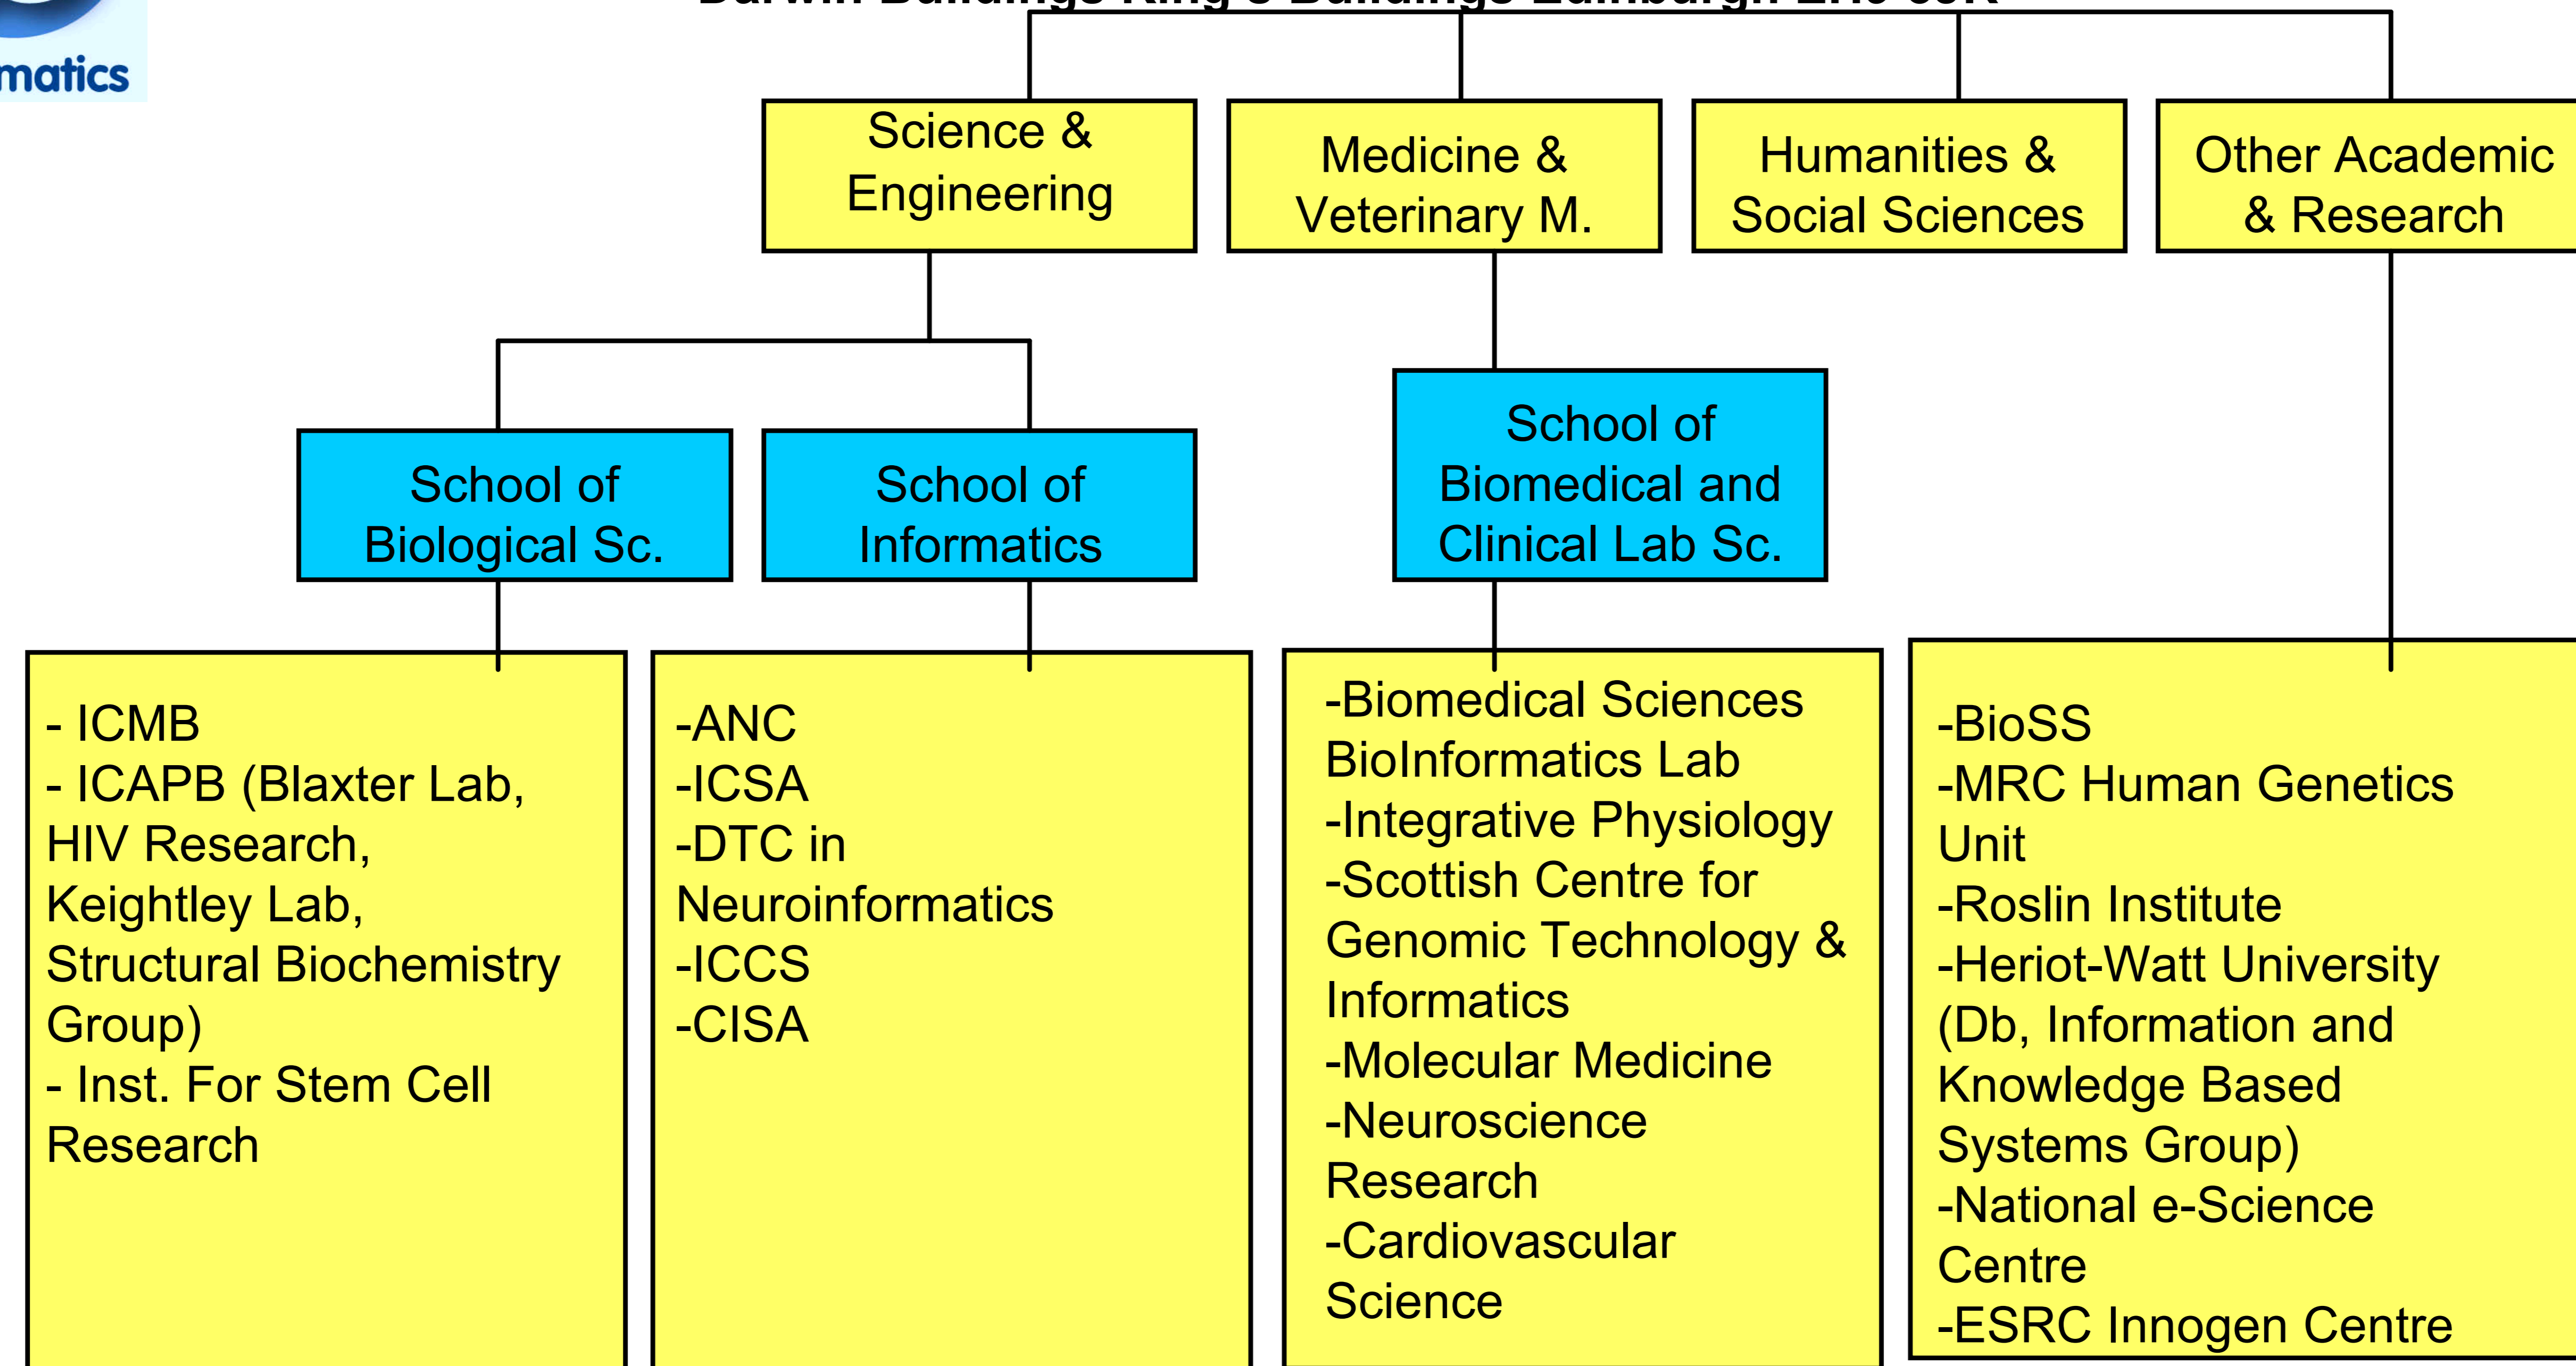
matics

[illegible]

Science & Engineering

Medicine & Veterinary M.

Humanities & Social Sciences

Other Academic & Research

School of Biological Sc.

School of Informatics

School of Biomedical and Clinical Lab Sc.

- ICMB
- ICAPB (Blaxter Lab, HIV Research, Keightley Lab, Structural Biochemistry Group)
- Inst. For Stem Cell Research

-ANC
-ICSA
-DTC in Neuroinformatics
-ICCS
-CISA

-Biomedical Sciences BioInformatics Lab
-Integrative Physiology
-Scottish Centre for Genomic Technology & Informatics
-Molecular Medicine
-Neuroscience Research
-Cardiovascular Science

-BioSS
-MRC Human Genetics Unit
-Roslin Institute
-Heriot-Watt University (Db, Information and Knowledge Based Systems Group)
-National e-Science Centre
-ESRC Innogen Centre